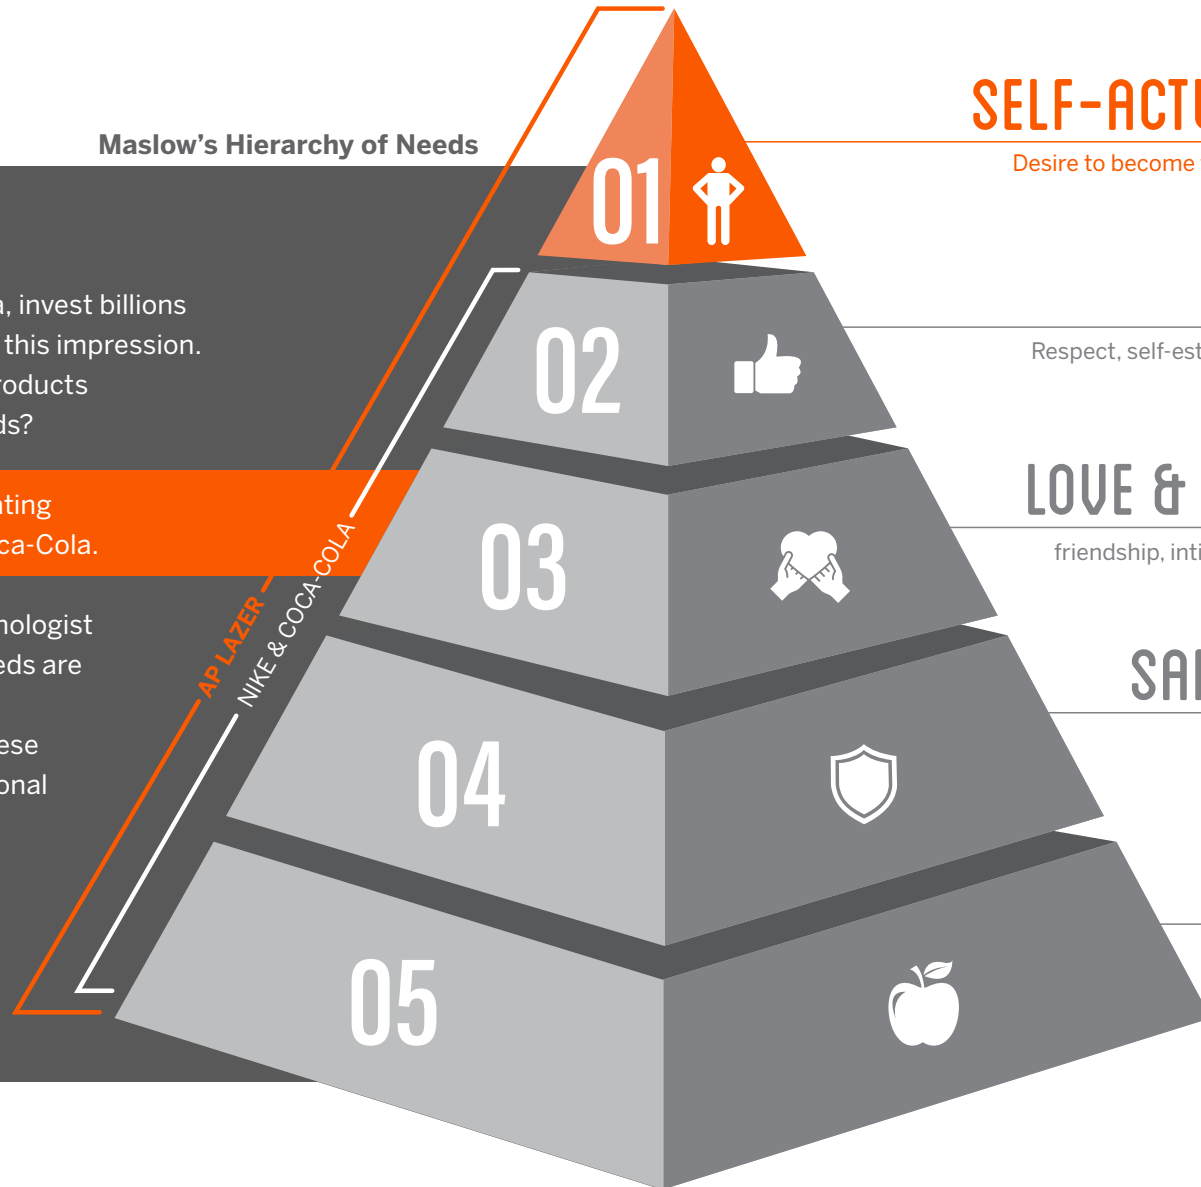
Maslow's Hierarchy of Needs

a, invest billions
this impression.
roducts
ds?

ating
ca-Cola.

hologist
eds are

ese
onal

AP LAZER
NIKE & COCA-COLA

01
02
03
04
05

SELF-ACTU
Desire to become

Respect, self-est

LOVE &
friendship, inti

SA